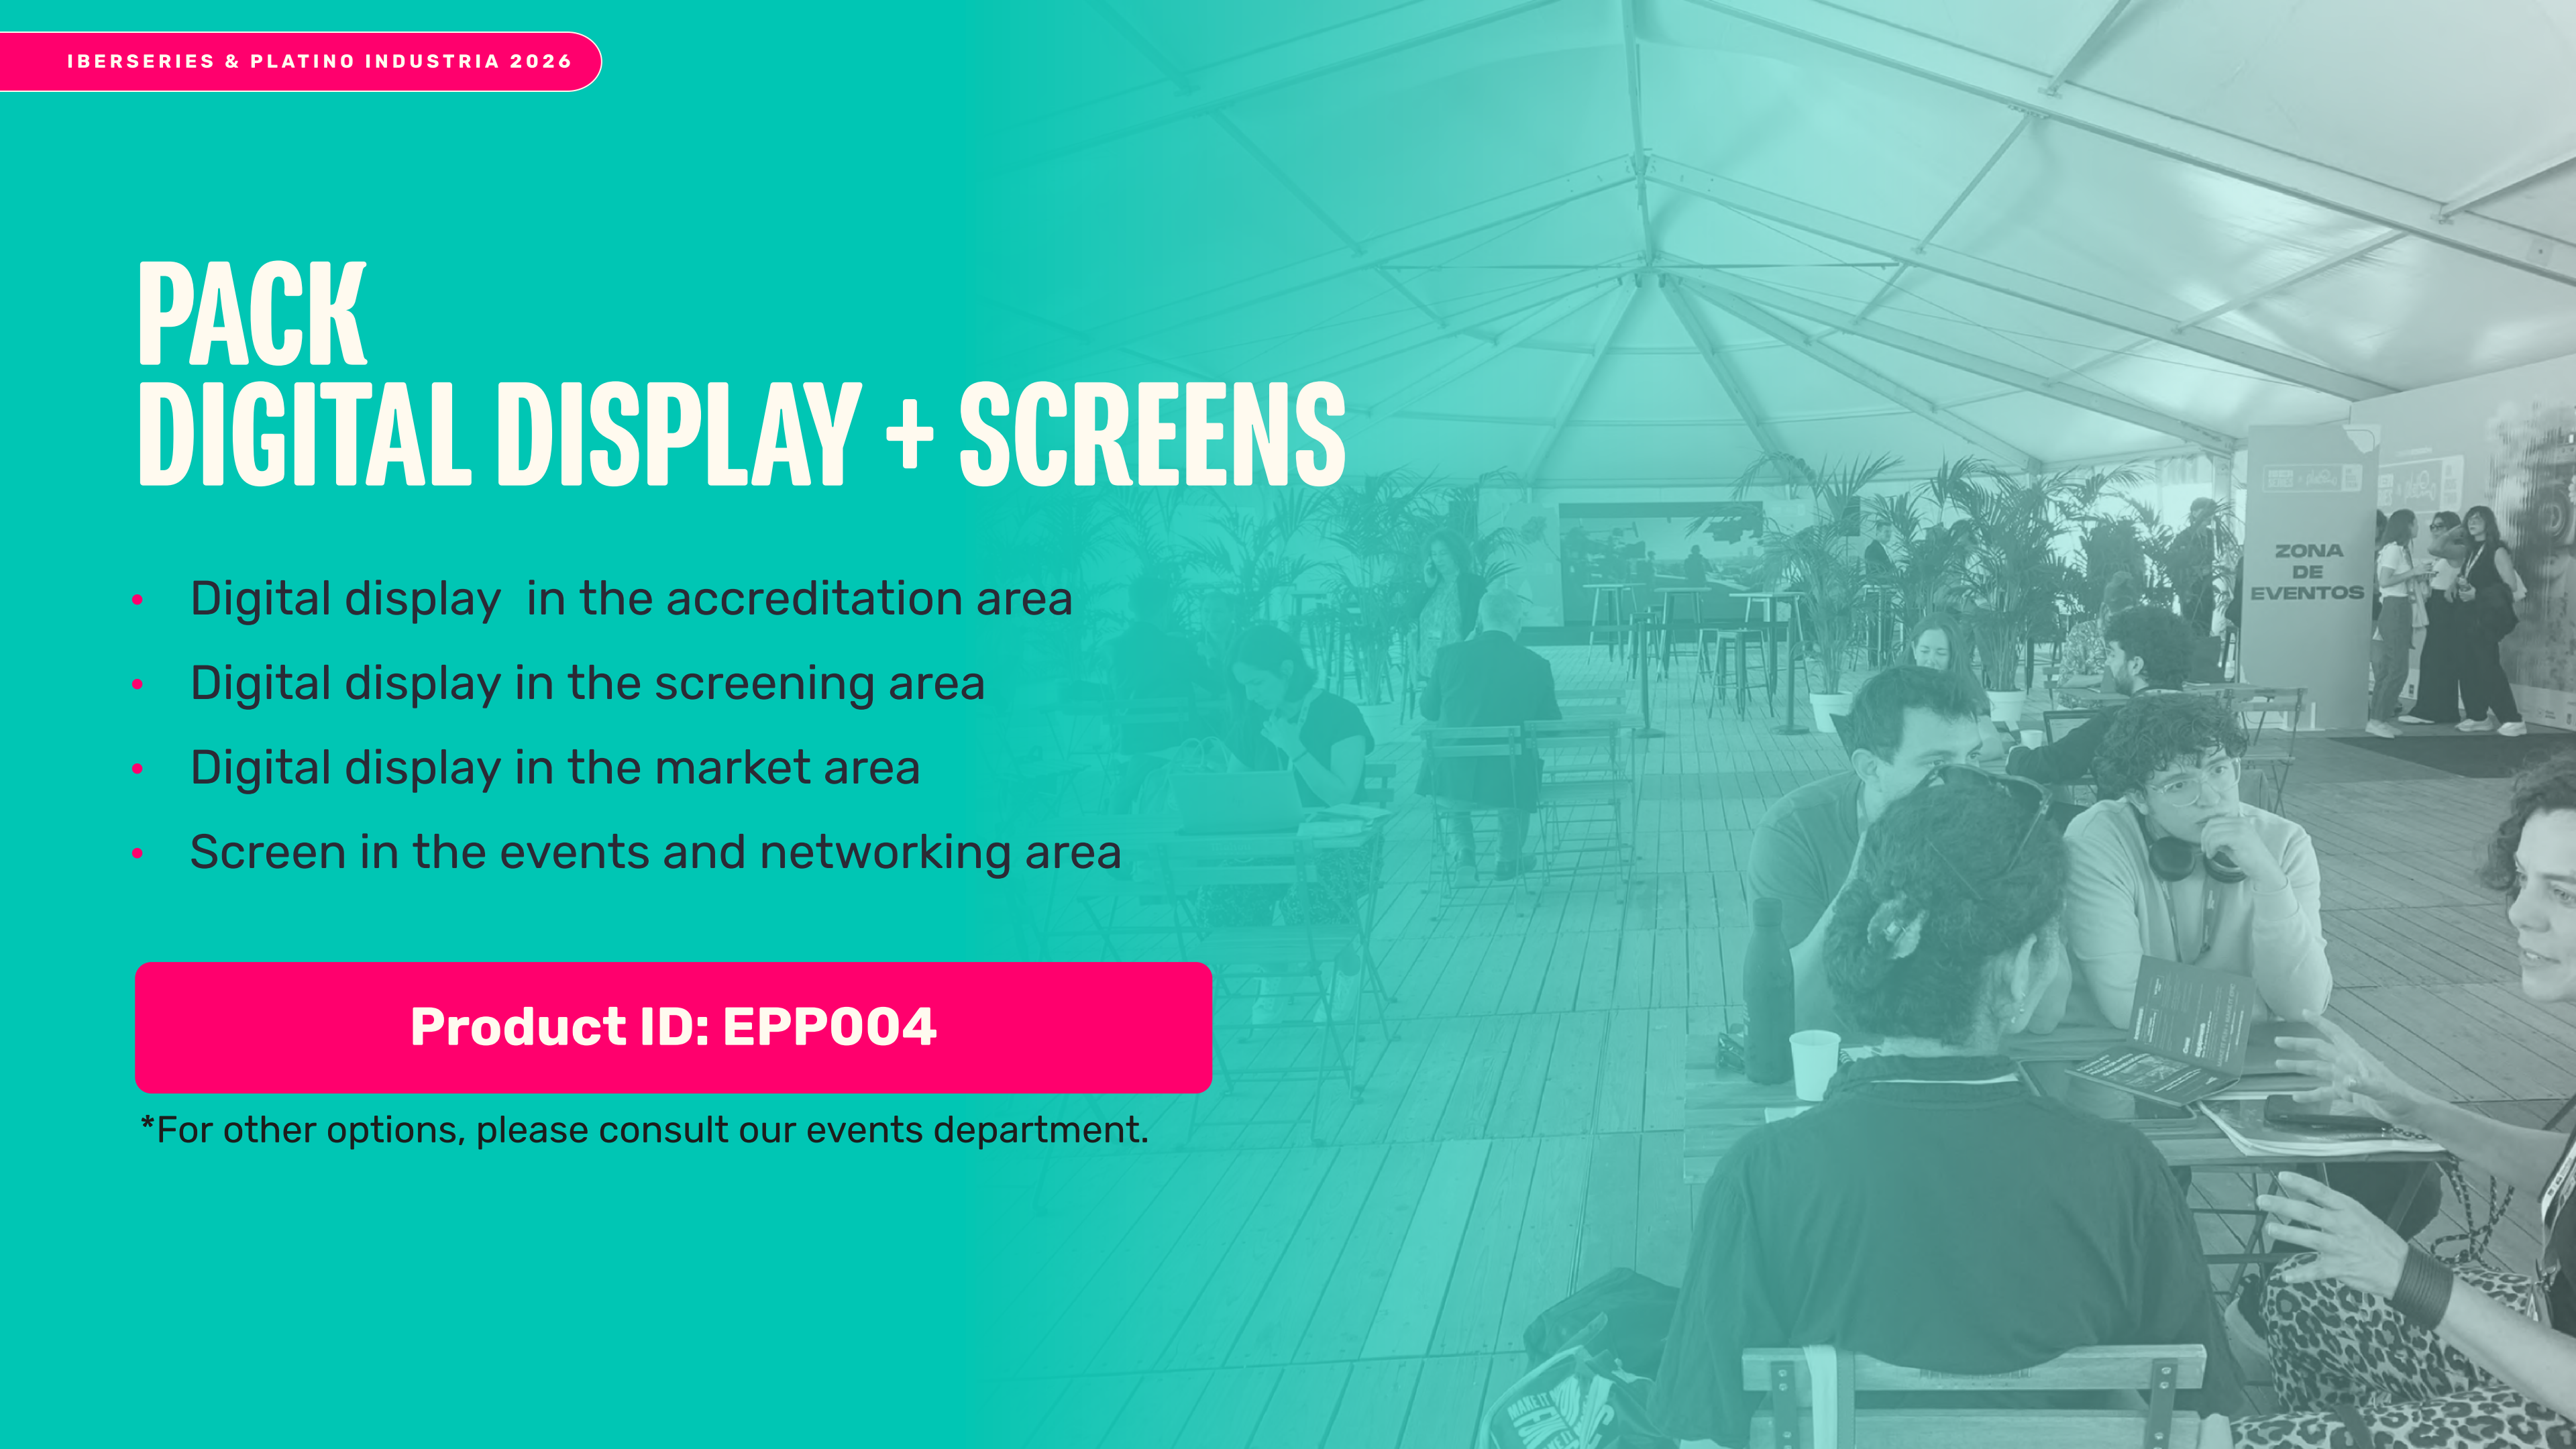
IBERSERIES & PLATINO INDUSTRIA 2026

PACK
DIGITAL DISPLAY + SCREENS

- Digital display in the accreditation area
- Digital display in the screening area
- Digital display in the market area
- Screen in the events and networking area

Product ID: EPP004

*For other options, please consult our events department.

ZONA DE EVENTOS